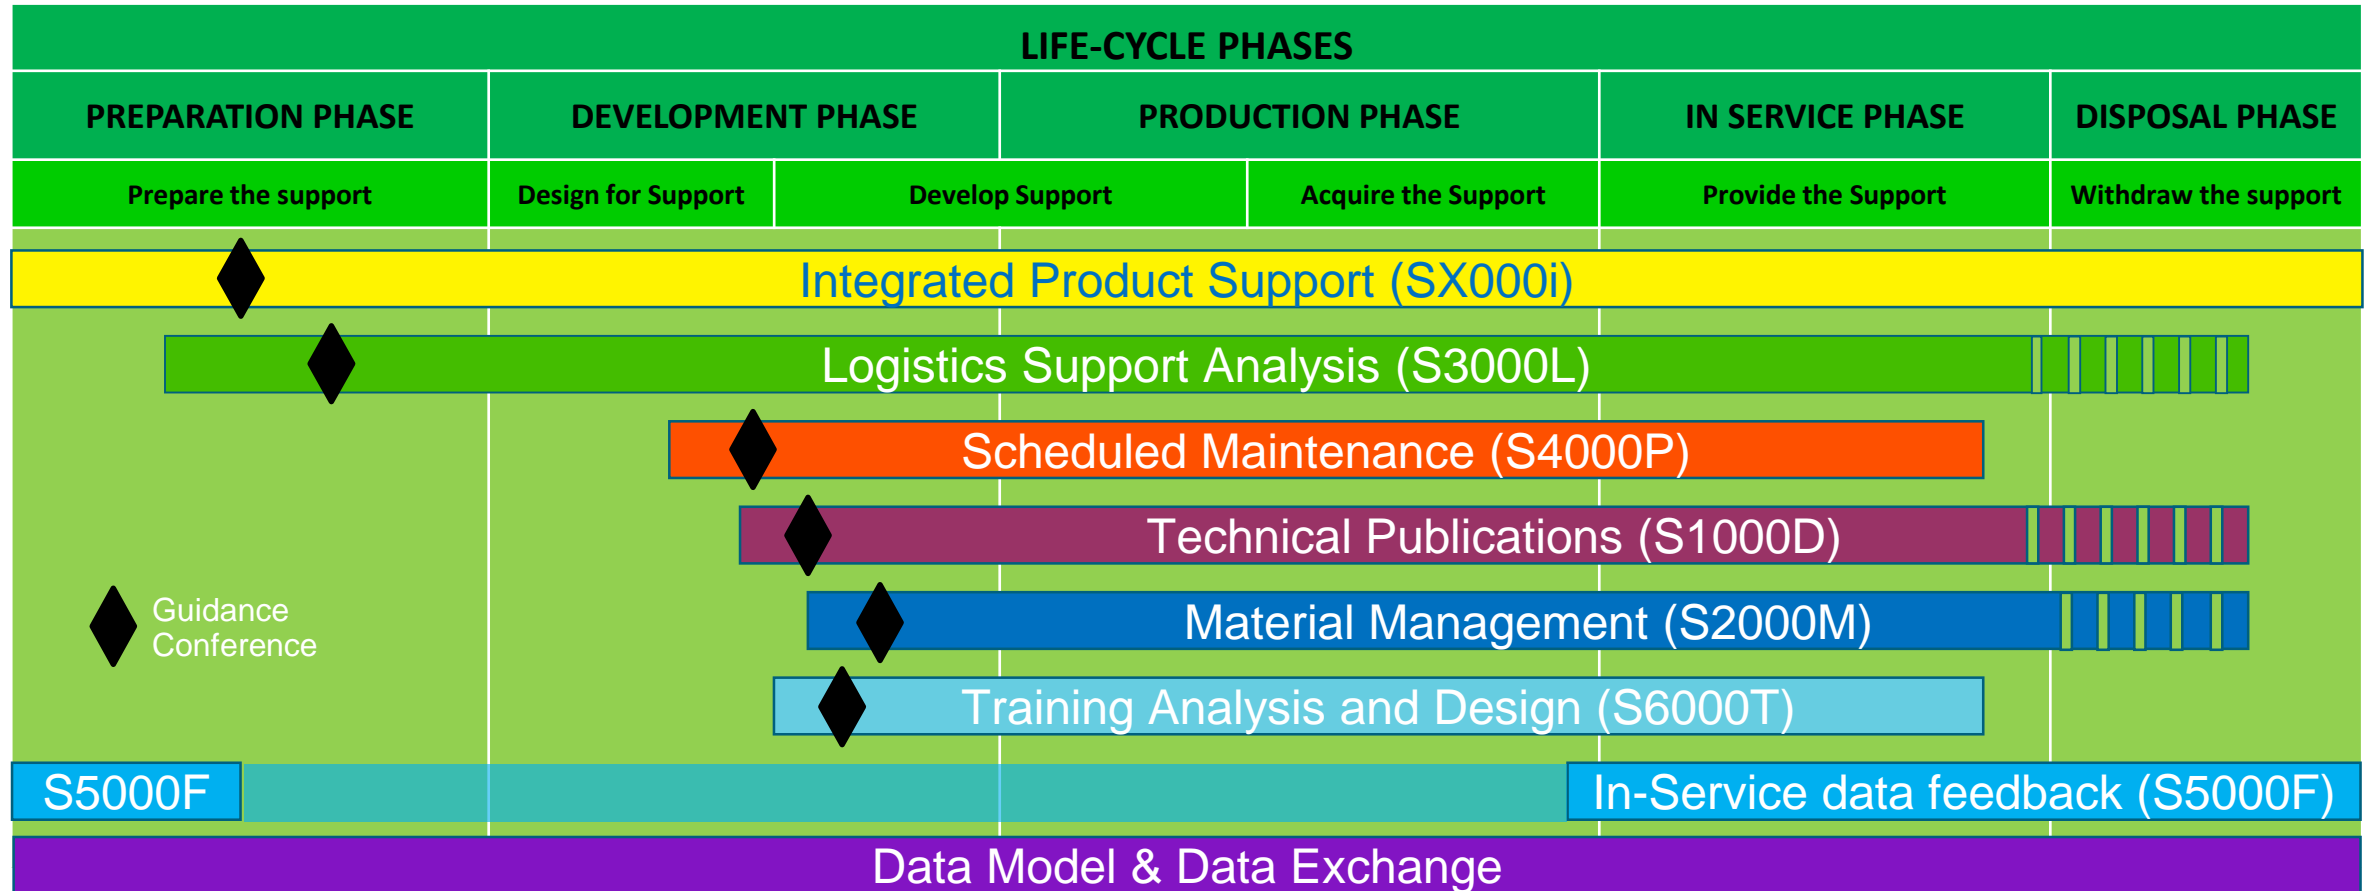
LIFE-CYCLE PHASES

| PREPARATION PHASE | DEVELOPMENT PHASE | | PRODUCTION PHASE | | IN SERVICE PHASE | DISPOSAL PHASE |
|---|---|---|---|---|---|---|
| Prepare the support | Design for Support | Develop Support | | Acquire the Support | Provide the Support | Withdraw the support |

Integrated Product Support (SX000i)

Logistics Support Analysis (S3000L)

Scheduled Maintenance (S4000P)

Technical Publications (S1000D)

Guidance Conference

Material Management (S2000M)

Training Analysis and Design (S6000T)

S5000F

In-Service data feedback (S5000F)

Data Model & Data Exchange